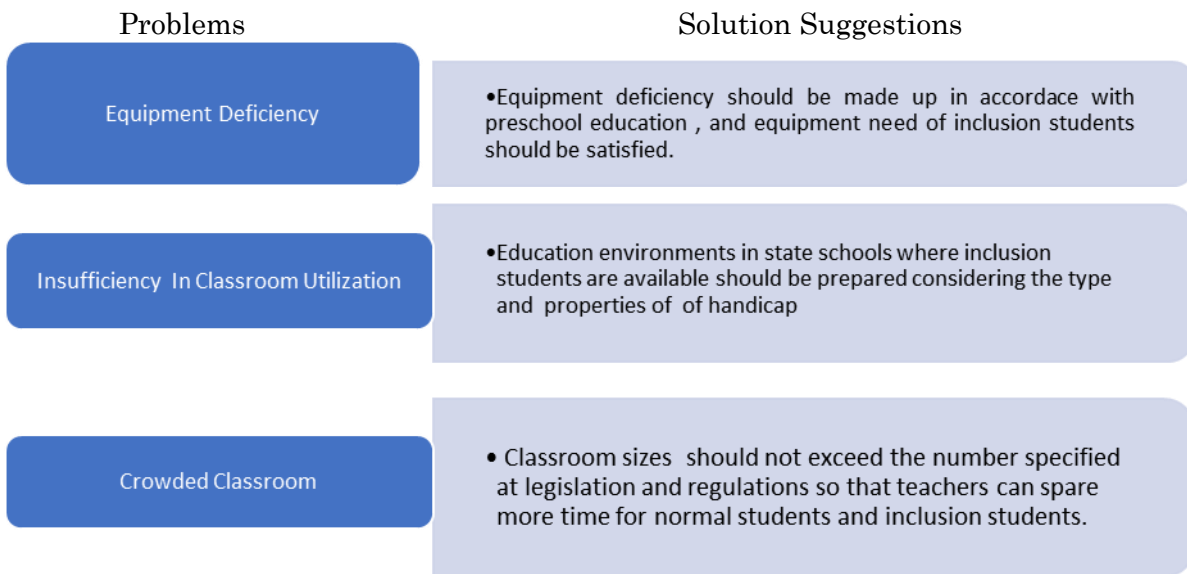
Problems

Solution Suggestions

Equipment Deficiency

•Equipment deficiency should be made up in accordace with preschool education , and equipment need of inclusion students should be satisfied.

Insufficiency In Classroom Utilization

•Education environments in state schools where inclusion students are available should be prepared considering the type and properties of of handicap

Crowded Classroom

• Classroom sizes should not exceed the number specified at legislation and regulations so that teachers can spare more time for normal students and inclusion students.